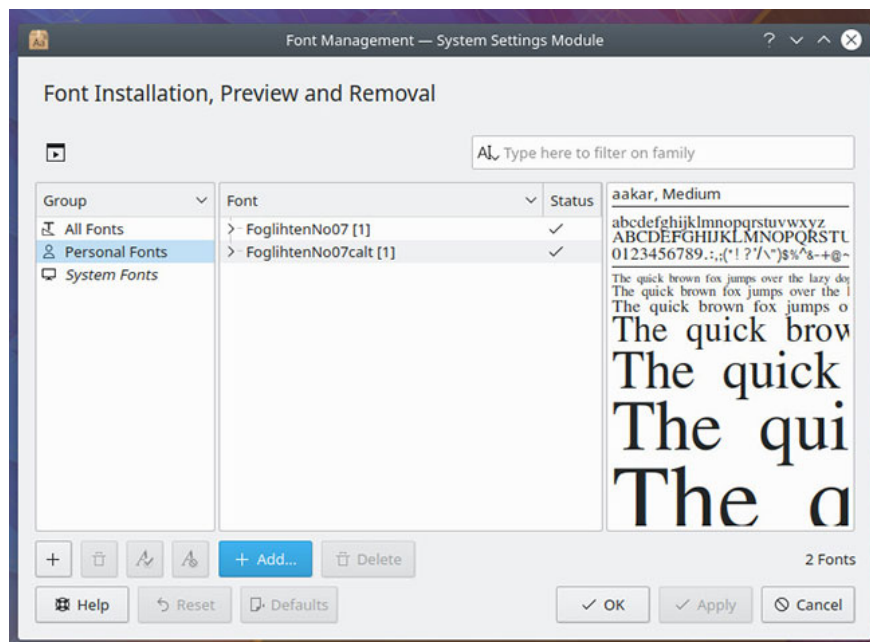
Font Management — System Settings Module

Font Installation, Preview and Removal

Type here to filter on family

| Group |
|---|
| All Fonts |
| Personal Fonts |
| System Fonts |

| Font | Status |
|---|---|
| FoglihtenNo07 [1] | ✓ |
| FoglihtenNo07calt [1] | ✓ |

aakar, Medium

abcdefghijklmnopqrstuvwxyz
ABCDEFGHIJKLMNOPQRSTU
0123456789.:,;(*! ?'/\")$%^&-+@~

The quick brown fox jumps over the lazy do
The quick brown fox jumps over the l
The quick brown fox jumps o
The quick brow
The quick
The qui
The q

+ Add... Delete

2 Fonts

Help Reset Defaults OK Apply Cancel